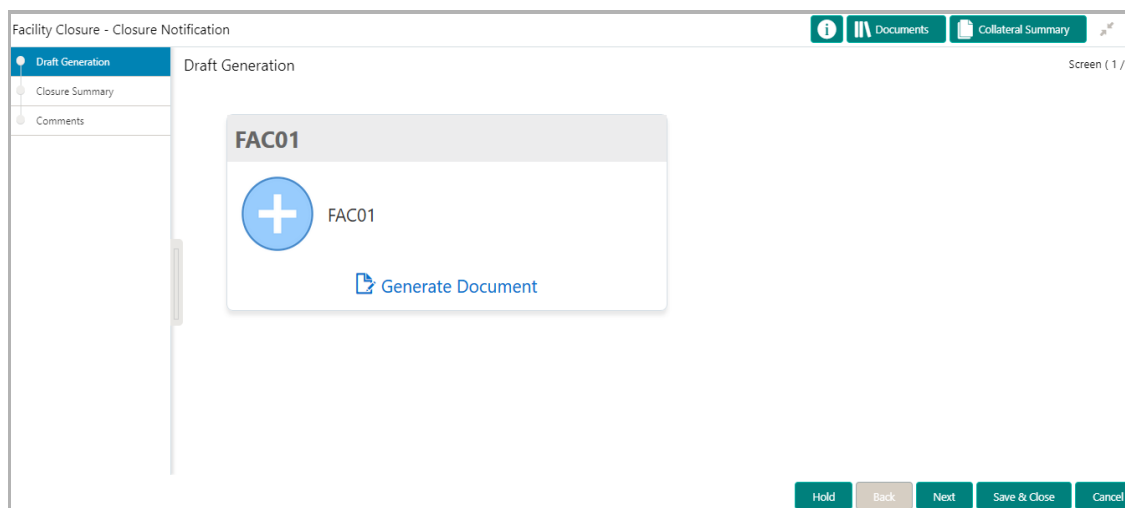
Facility Closure - Closure Notification

Documents

Collateral Summary

Draft Generation

Closure Summary

Comments

Draft Generation

Screen ( 1 /

FAC01

FAC01

Generate Document

Hold

Back

Next

Save & Close

Cancel